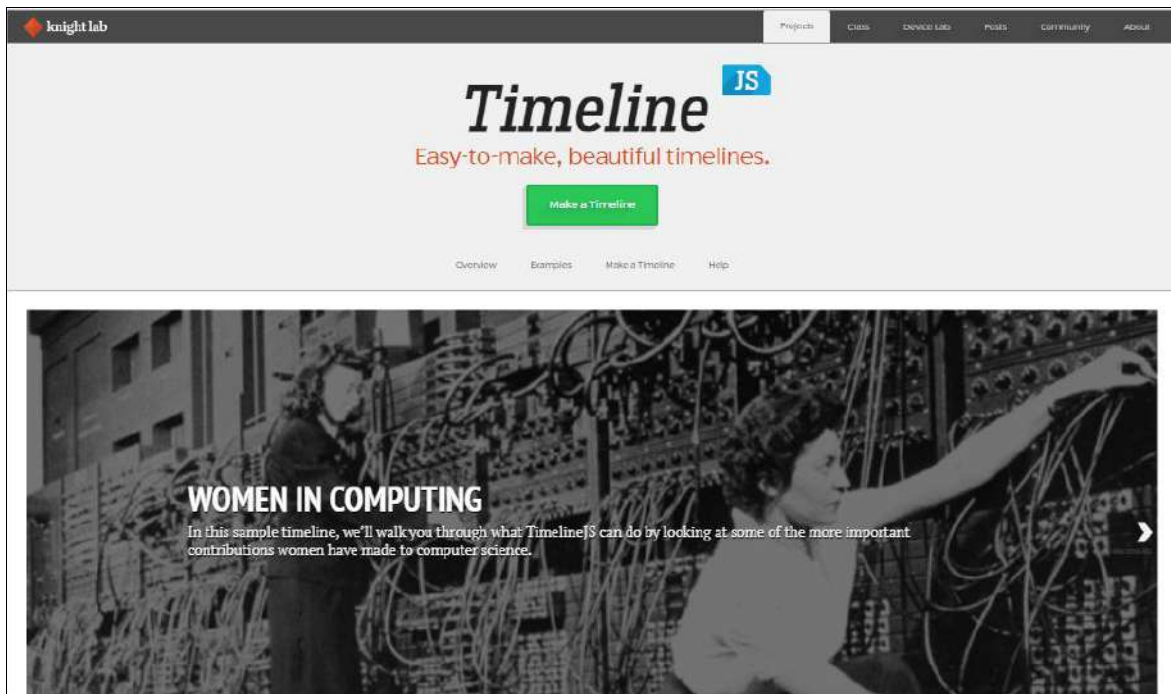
knight lab

Projects Class Device Lab Posts Community About

Timeline JS

Easy-to-make, beautiful timelines.

Make a Timeline

Overview Examples Make a Timeline Help

WOMEN IN COMPUTING

In this sample timeline, we'll walk you through what TimelineJS can do by looking at some of the more important contributions women have made to computer science.